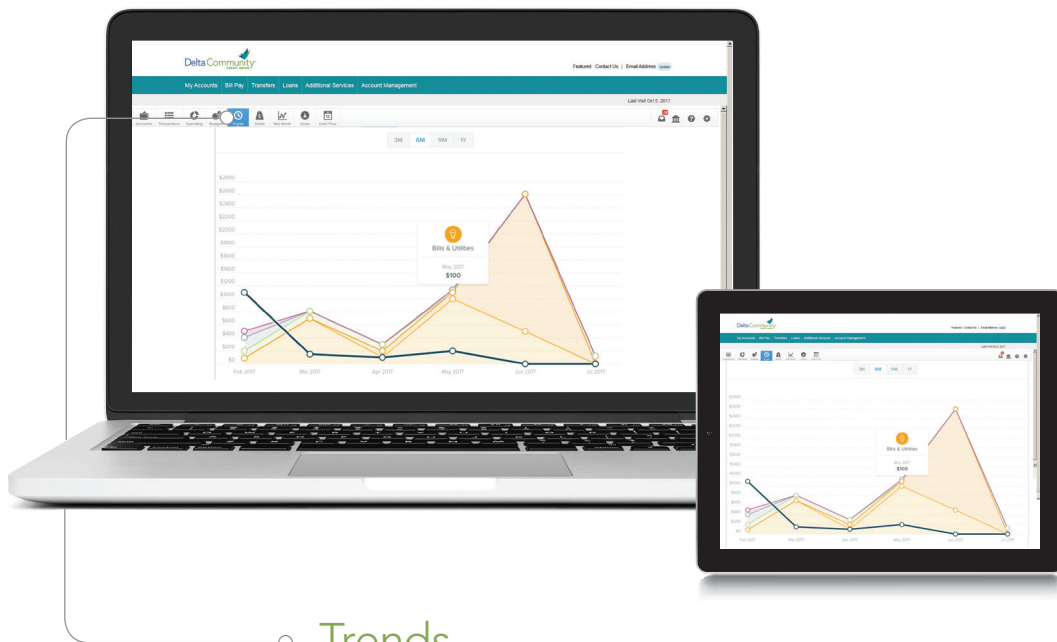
Delta Community CREDIT UNION

Featured Contact Us | Email Address Update

My Accounts Bill Pay Transfers Loans Additional Services Account Management

Last Visit Oct 6, 2017

Accounts Transactions Spending Budgets Trends Debts Net Worth Goals Cash Flow

3M 6M 9M 1Y

$2800
$2600
$2400
$2200
$2000
$1800
$1600
$1400
$1200
$1000
$800
$600
$400
$200
$0

Bills & Utilities
May 2017
$100

Feb 2017 Mar 2017 Apr 2017 May 2017 Jun 2017 Jul 2017

Delta Community

Featured Contact Us | Email Address Update

My Accounts Bill Pay Transfers Loans Additional Services Account Management

3M 6M 9M 1Y

Bills & Utilities
May 2017
$100

Feb 2017 Mar 2017 Apr 2017 May 2017 Jun 2017 Jul 2017

Trends